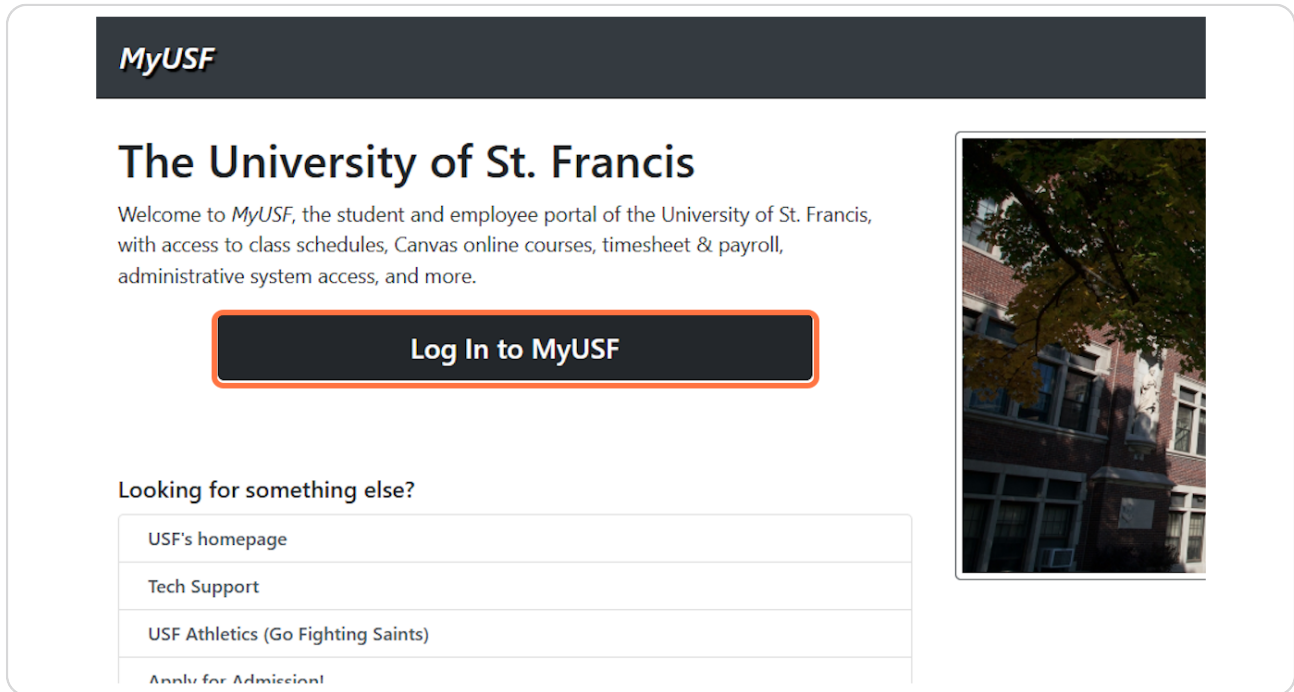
MyUSF

The University of St. Francis

Welcome to MyUSF, the student and employee portal of the University of St. Francis, with access to class schedules, Canvas online courses, timesheet & payroll, administrative system access, and more.

Log In to MyUSF

Looking for something else?

USF's homepage

Tech Support

USF Athletics (Go Fighting Saints)

Apply for Admission!